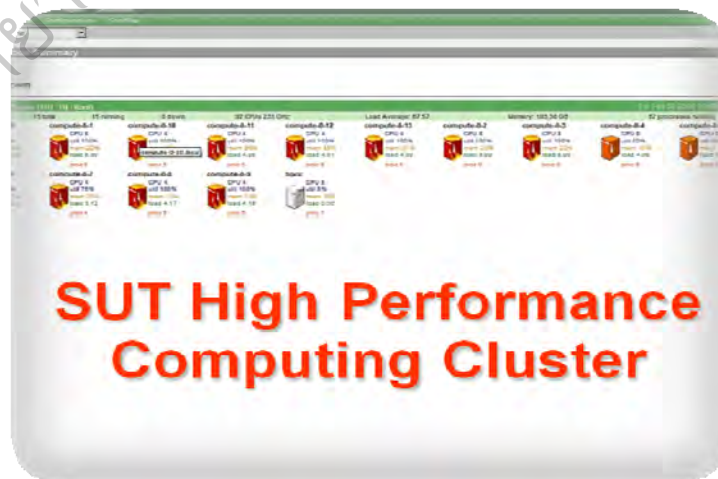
compute-0-1
compute-0-10
compute-0-11
compute-0-12
compute-0-13
compute-0-2
compute-0-3
compute-0-4
compute-0-7
compute-0-8
compute-0-9

Load Averages: 87.57
Memory: 185.34 GB

SUT High Performance Computing Cluster